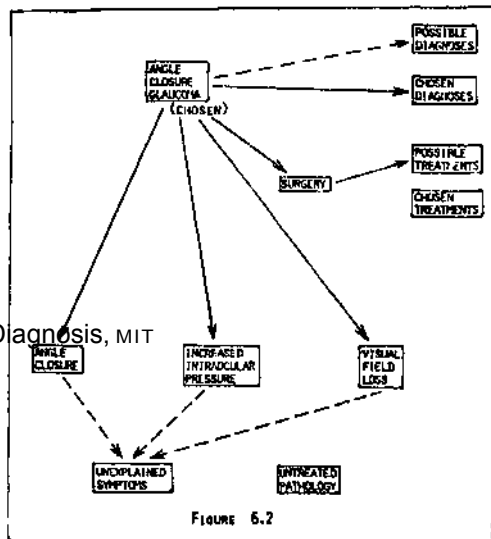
ANGLE CLOSURE GLAUCOMA (CHOSEN)

POSSIBLE DIAGNOSES

CHOSEN DIAGNOSES

SURGERY

POSSIBLE TREATMENTS

CHOSEN TREATMENTS

Diagnosis, MIT

ANGLE CLOSURE

INCREASED INTRAOCULAR PRESSURE

VISUAL FIELD LOSS

UNEXPLAINED SYMPTOMS

UNTREATED PATHOLOGY

FIGURE 6.2